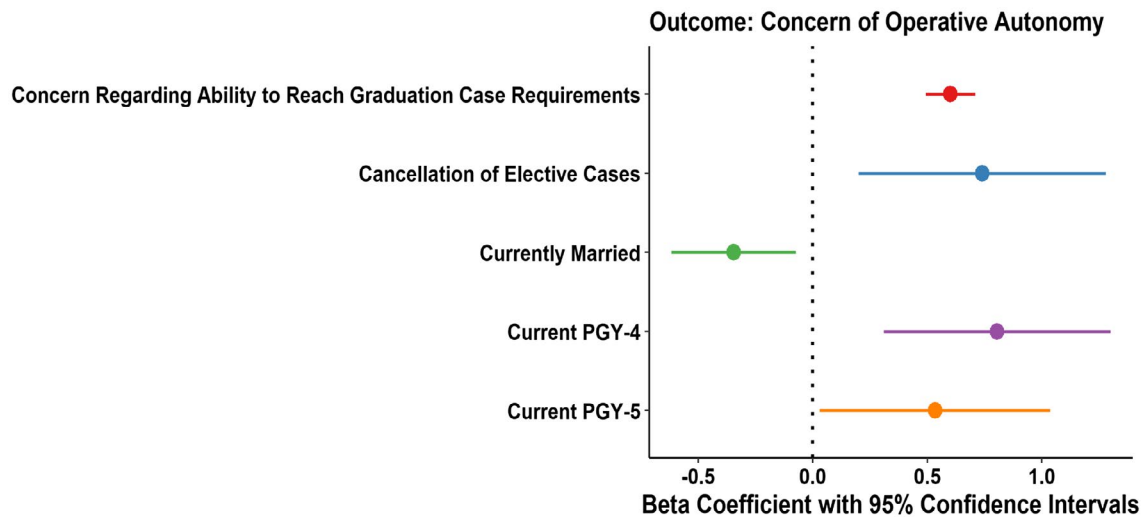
Outcome: Concern of Operative Autonomy

Concern Regarding Ability to Reach Graduation Case Requirements

Cancellation of Elective Cases

Currently Married

Current PGY-4

Current PGY-5

-0.5

0.0

0.5

1.0

Beta Coefficient with 95% Confidence Intervals